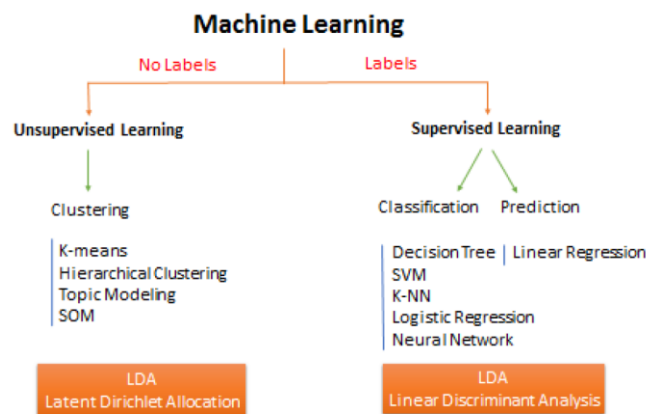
Machine Learning

No Labels

Labels

Unsupervised Learning

Supervised Learning

Clustering

Classification

Prediction

K-means
Hierarchical Clustering
Topic Modeling
SOM

Decision Tree
SVM
K-NN
Logistic Regression
Neural Network

Linear Regression

LDA
Latent Dirichlet Allocation

LDA
Linear Discriminant Analysis